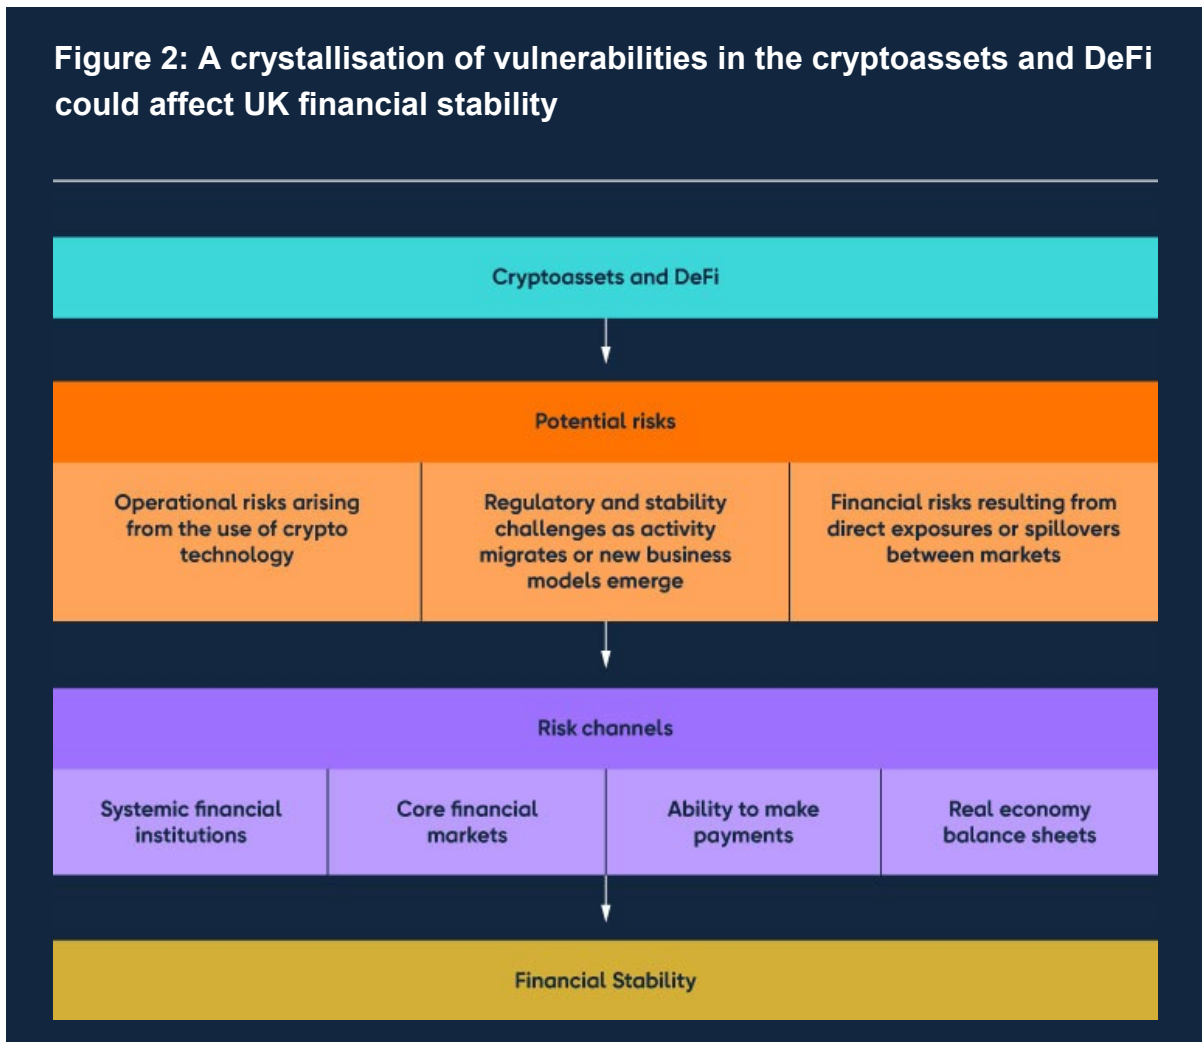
Figure 2: A crystallisation of vulnerabilities in the cryptoassets and DeFi could affect UK financial stability

Cryptoassets and DeFi

Potential risks

Operational risks arising from the use of crypto technology

Regulatory and stability challenges as activity migrates or new business models emerge

Financial risks resulting from direct exposures or spillovers between markets

Risk channels

Systemic financial institutions

Core financial markets

Ability to make payments

Real economy balance sheets

Financial Stability